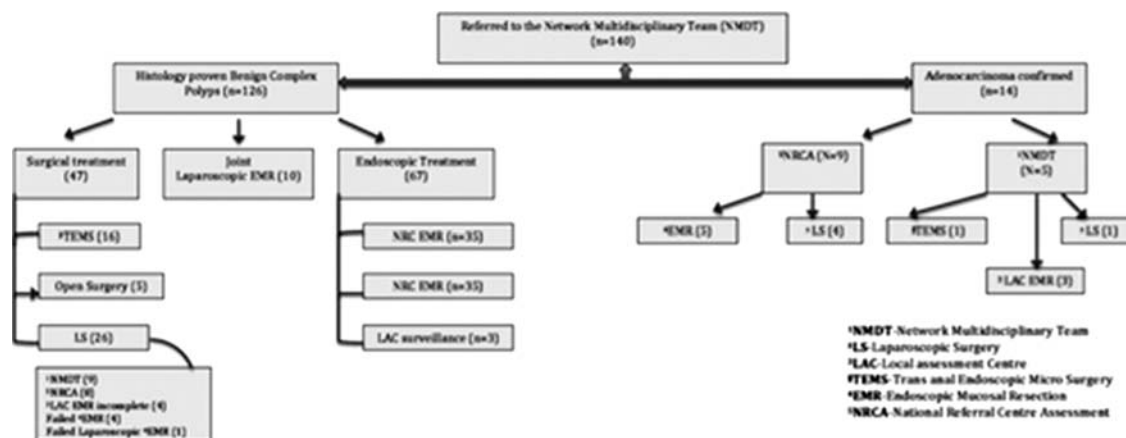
Referred to the Network Multidisciplinary Team (NMDT) (n=140)

Histology proven Benign Complex Polyps (n=126)

Adenocarcinoma confirmed (n=14)

Surgical treatment (47)

Joint Laparoscopic EMR (10)

Endoscopic Treatment (67)

ᵃTEMS (16)

Open Surgery (5)

LS (26)

ᵃNMDT (9)
ᵃNRCA (8)
ᵃLAC EMR incomplete (4)
Failed ᵃEMR (4)
Failed Laparoscopic ᵃEMR (1)

NRC EMR (n=35)

NRC EMR (n=35)

LAC surveillance (n=3)

ᵃNRCA (N=9)

ᵃNMDT (N=5)

ᵃEMR (5)

ᵃLS (4)

ᵃTEMS (1)

ᵃLS (1)

ᵃLAC EMR (3)

ᵃNMDT-Network Multidisciplinary Team
ᵃLS-Laparoscopic Surgery
ᵃLAC-Local assessment Centre
ᵃTEMS-Trans anal Endoscopic Micro Surgery
ᵃEMR-Endoscopic Mucosal Resection
ᵃNRCA-National Referral Centre Assessment